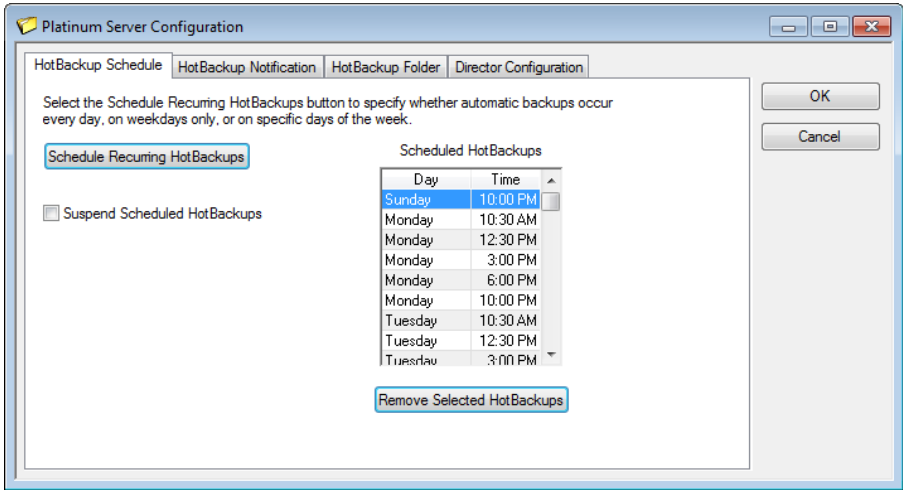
Platinum Server Configuration

HotBackup Schedule | HotBackup Notification | HotBackup Folder | Director Configuration

OK

Cancel

Select the Schedule Recurring HotBackups button to specify whether automatic backups occur every day, on weekdays only, or on specific days of the week.

Schedule Recurring HotBackups

Suspend Scheduled HotBackups

Scheduled HotBackups

| Day | Time |
|---|---|
| Sunday | 10:00 PM |
| Monday | 10:30 AM |
| Monday | 12:30 PM |
| Monday | 3:00 PM |
| Monday | 6:00 PM |
| Monday | 10:00 PM |
| Tuesday | 10:30 AM |
| Tuesday | 12:30 PM |
| Tuesday | 3:00 PM |

Remove Selected HotBackups